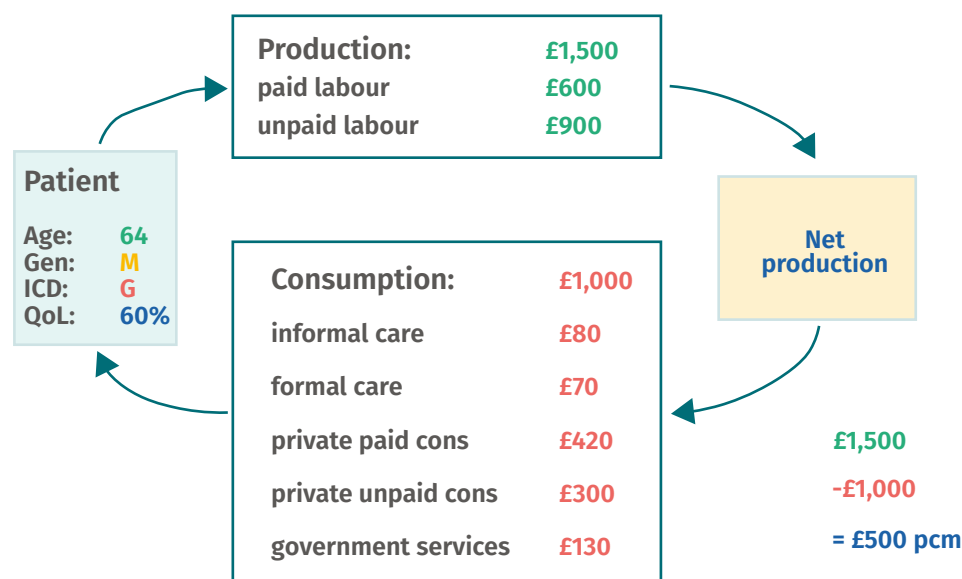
Production: £1,500
paid labour £600
unpaid labour £900

Patient

Age: 64
Gen: M
ICD: G
QoL: 60%

Net production

Consumption: £1,000
informal care £80
formal care £70
private paid cons £420
private unpaid cons £300
government services £130

£1,500
-£1,000
= £500 pcm